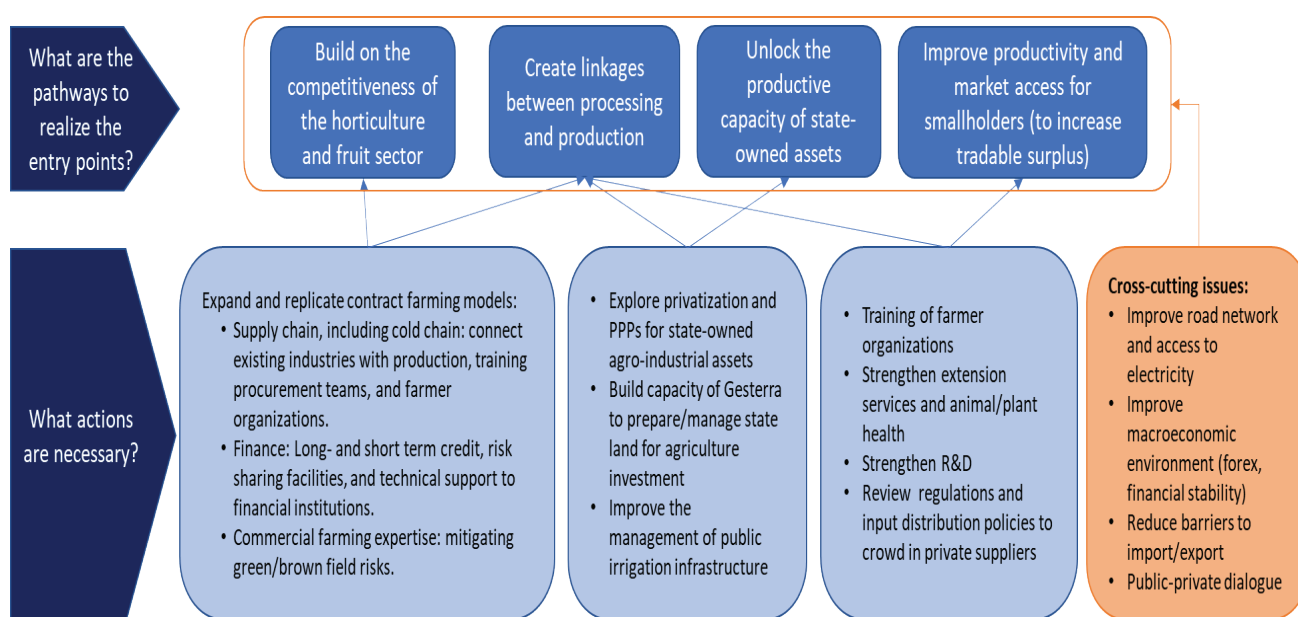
What are the pathways to realize the entry points?

Build on the competitiveness of the horticulture and fruit sector

Create linkages between processing and production

Unlock the productive capacity of state-owned assets

Improve productivity and market access for smallholders (to increase tradable surplus)

What actions are necessary?

Expand and replicate contract farming models:
• Supply chain, including cold chain: connect existing industries with production, training procurement teams, and farmer organizations.
• Finance: Long- and short term credit, risk sharing facilities, and technical support to financial institutions.
• Commercial farming expertise: mitigating green/brown field risks.

• Explore privatization and PPPs for state-owned agro-industrial assets
• Build capacity of Gesterra to prepare/manage state land for agriculture investment
• Improve the management of public irrigation infrastructure

• Training of farmer organizations
• Strengthen extension services and animal/plant health
• Strengthen R&D
• Review regulations and input distribution policies to crowd in private suppliers

Cross-cutting issues:
• Improve road network and access to electricity
• Improve macroeconomic environment (forex, financial stability)
• Reduce barriers to import/export
• Public-private dialogue